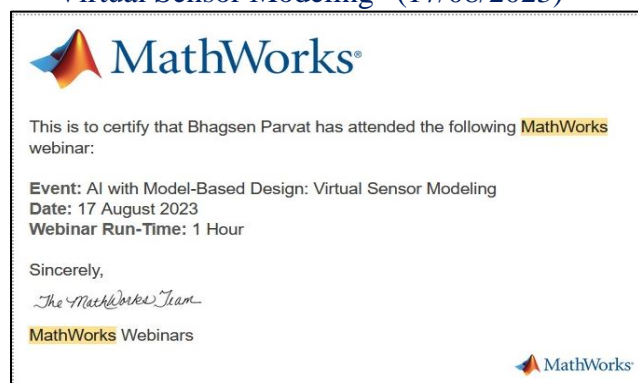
Virtual Sensor Modeling" (17/08/2023)

MathWorks®

This is to certify that Bhagsen Parvat has attended the following MathWorks webinar:

Event: AI with Model-Based Design: Virtual Sensor Modeling
Date: 17 August 2023
Webinar Run-Time: 1 Hour

Sincerely,
The MathWorks Team

MathWorks Webinars

MathWorks